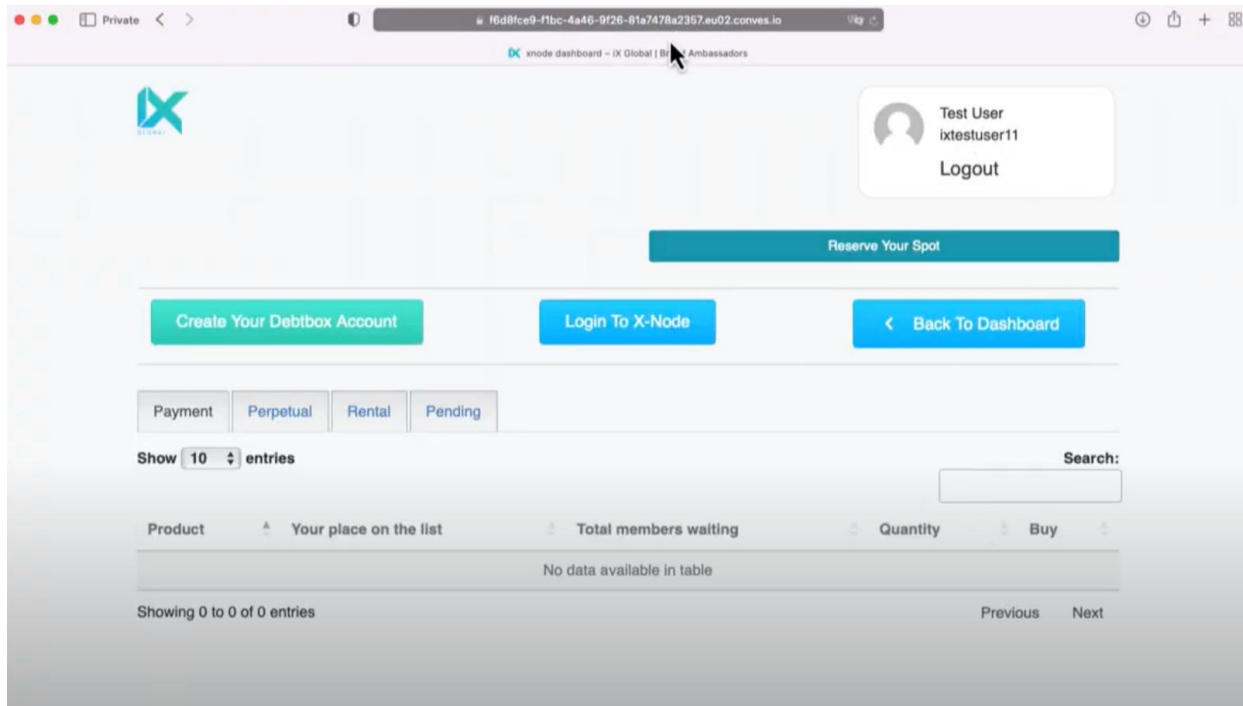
Private

f6d8fce9-f1bc-4a46-9f26-81a7478a2357.eu02.conves.io

xnode dashboard – iX Global | Br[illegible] Ambassadors

IX GLOBAL

Test User
ixtestuser11
Logout

Reserve Your Spot

Create Your Debtbox Account

Login To X-Node

< Back To Dashboard

Payment | Perpetual | Rental | Pending

Show 10 entries

Search:

| Product | Your place on the list | Total members waiting | Quantity | Buy |
|---|---|---|---|---|
| No data available in table | | | | |

Showing 0 to 0 of 0 entries

Previous Next